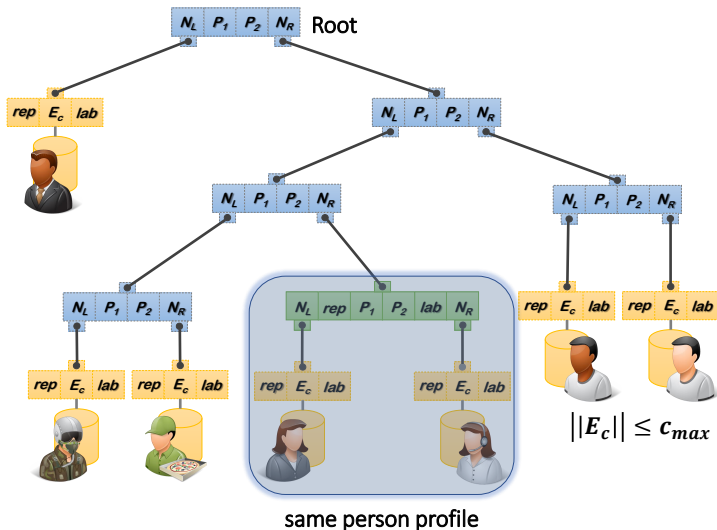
$N_L$ $P_1$ $P_2$ $N_R$ Root

rep $E_c$ lab

$N_L$ $P_1$ $P_2$ $N_R$

$N_L$ $P_1$ $P_2$ $N_R$

$N_L$ $P_1$ $P_2$ $N_R$

$N_L$ $P_1$ $P_2$ $N_R$

$N_L$ rep $P_1$ $P_2$ lab $N_R$

rep $E_c$ lab

rep $E_c$ lab

rep $E_c$ lab

rep $E_c$ lab

rep $E_c$ lab

rep $E_c$ lab

rep $E_c$ lab

$||E_c|| \leq c_{max}$

same person profile